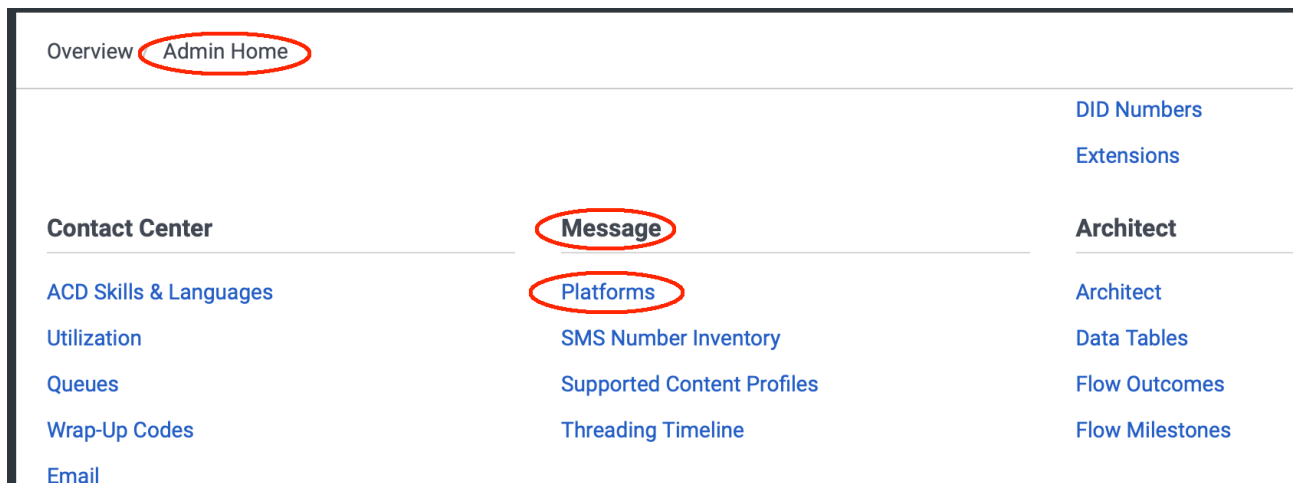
Overview Admin Home

DID Numbers

Extensions

Contact Center

ACD Skills & Languages

Utilization

Queues

Wrap-Up Codes

Email

Message

Platforms

SMS Number Inventory

Supported Content Profiles

Threading Timeline

Architect

Architect

Data Tables

Flow Outcomes

Flow Milestones